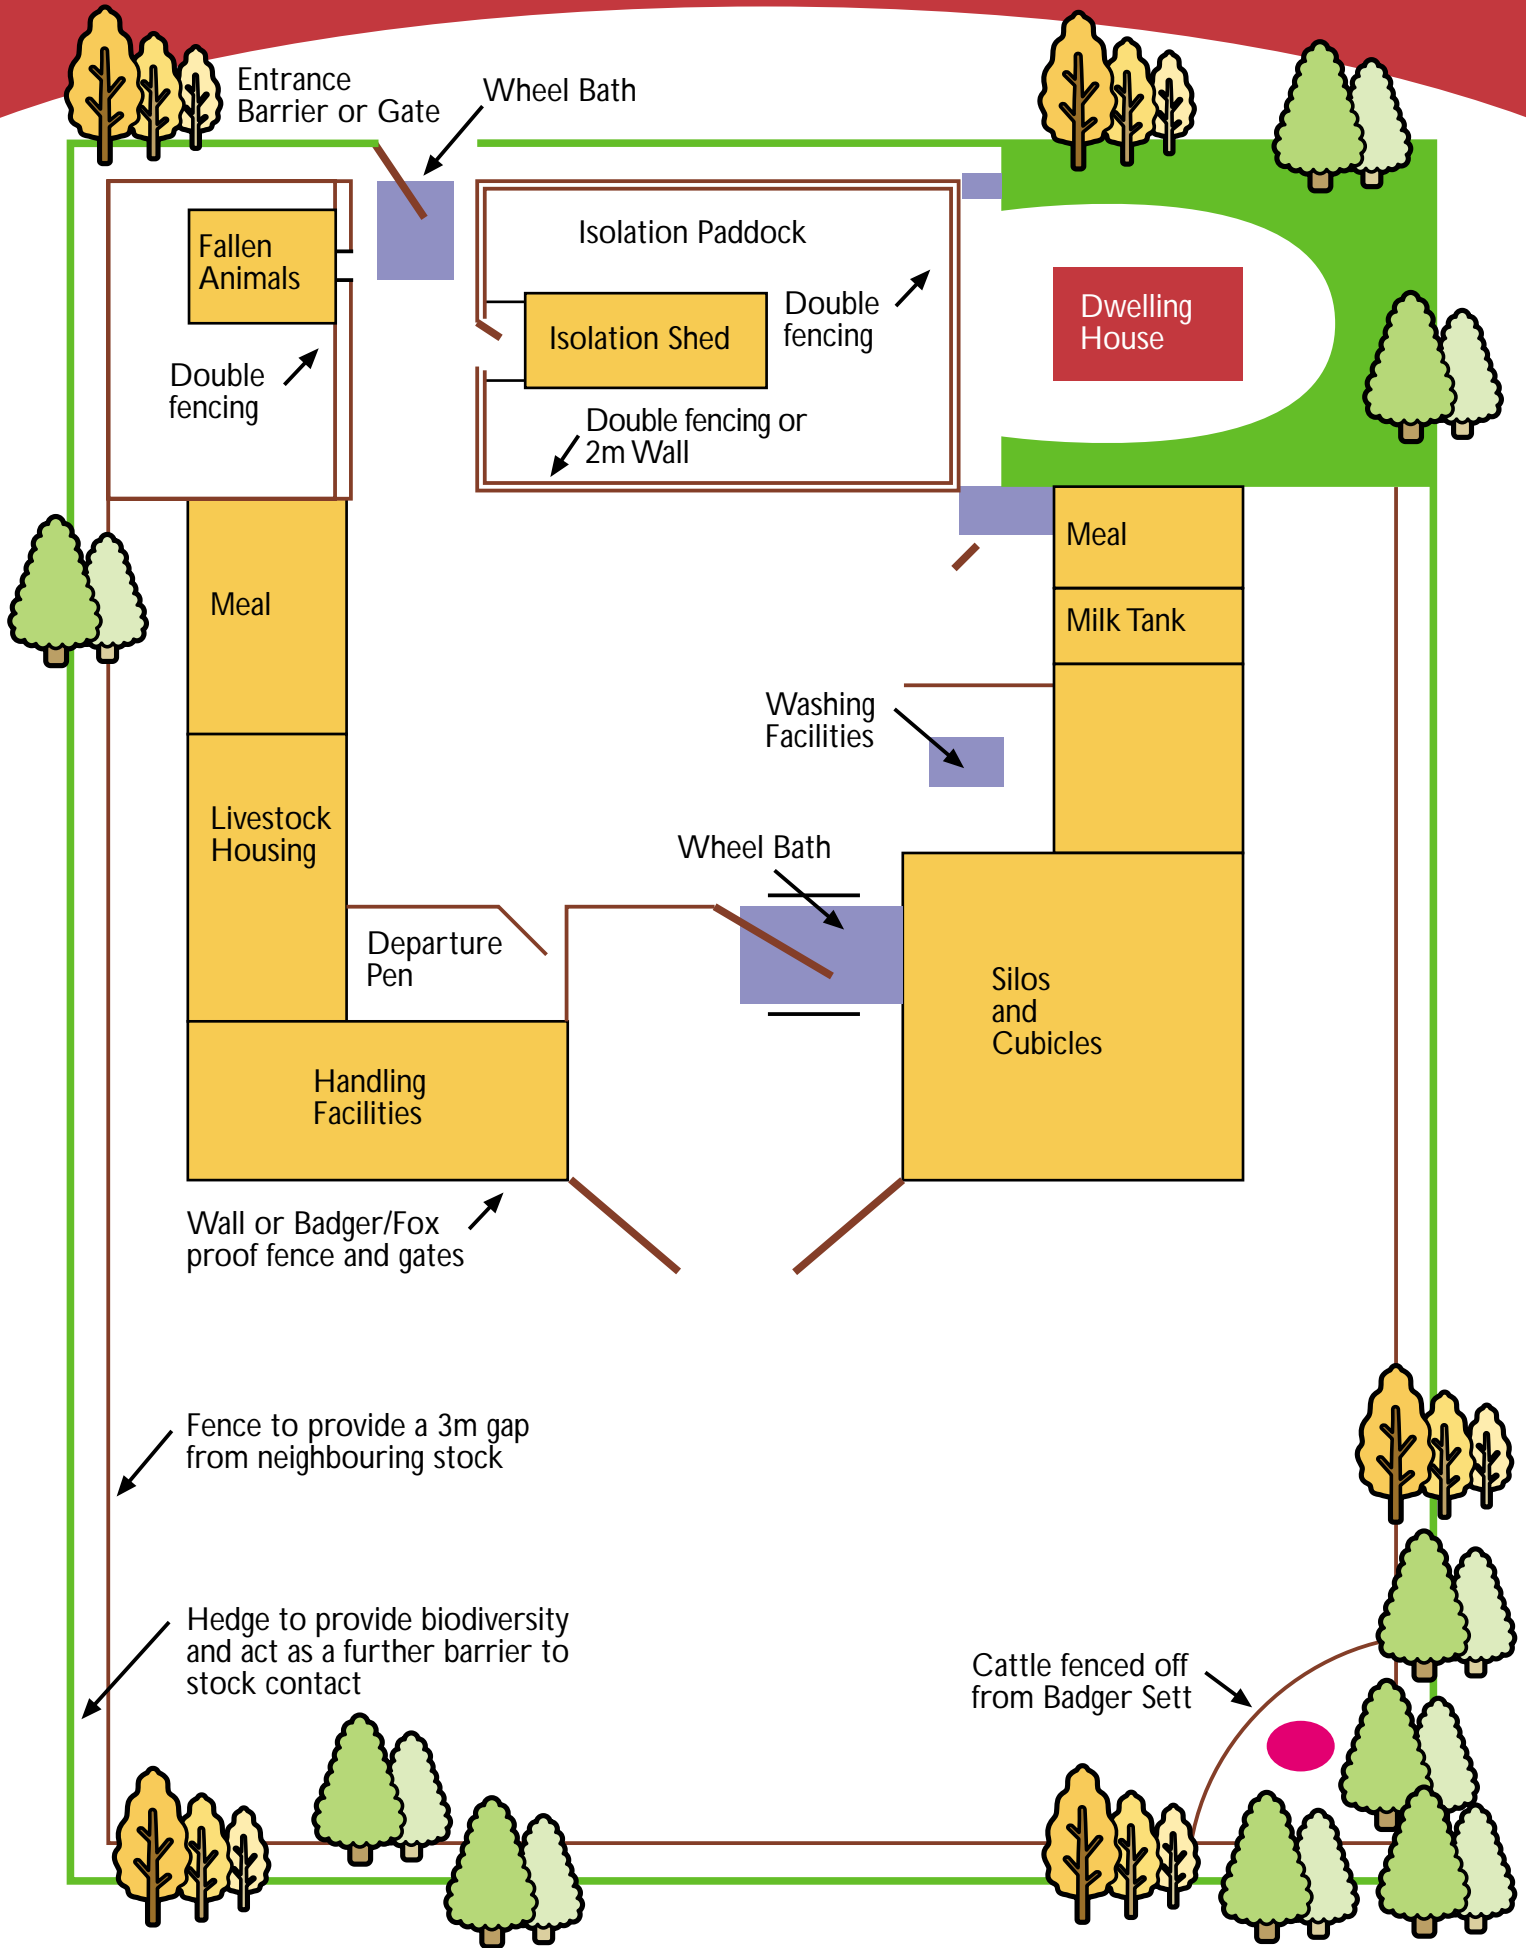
Entrance Barrier or Gate

Wheel Bath

Isolation Paddock

Fallen Animals

Isolation Shed

Double fencing

Dwelling House

Double fencing

Double fencing or 2m Wall

Meal

Meal

Milk Tank

Washing Facilities

Livestock Housing

Wheel Bath

Departure Pen

Silos and Cubicles

Handling Facilities

Wall or Badger/Fox proof fence and gates

Fence to provide a 3m gap from neighbouring stock

Hedge to provide biodiversity and act as a further barrier to stock contact

Cattle fenced off from Badger Sett